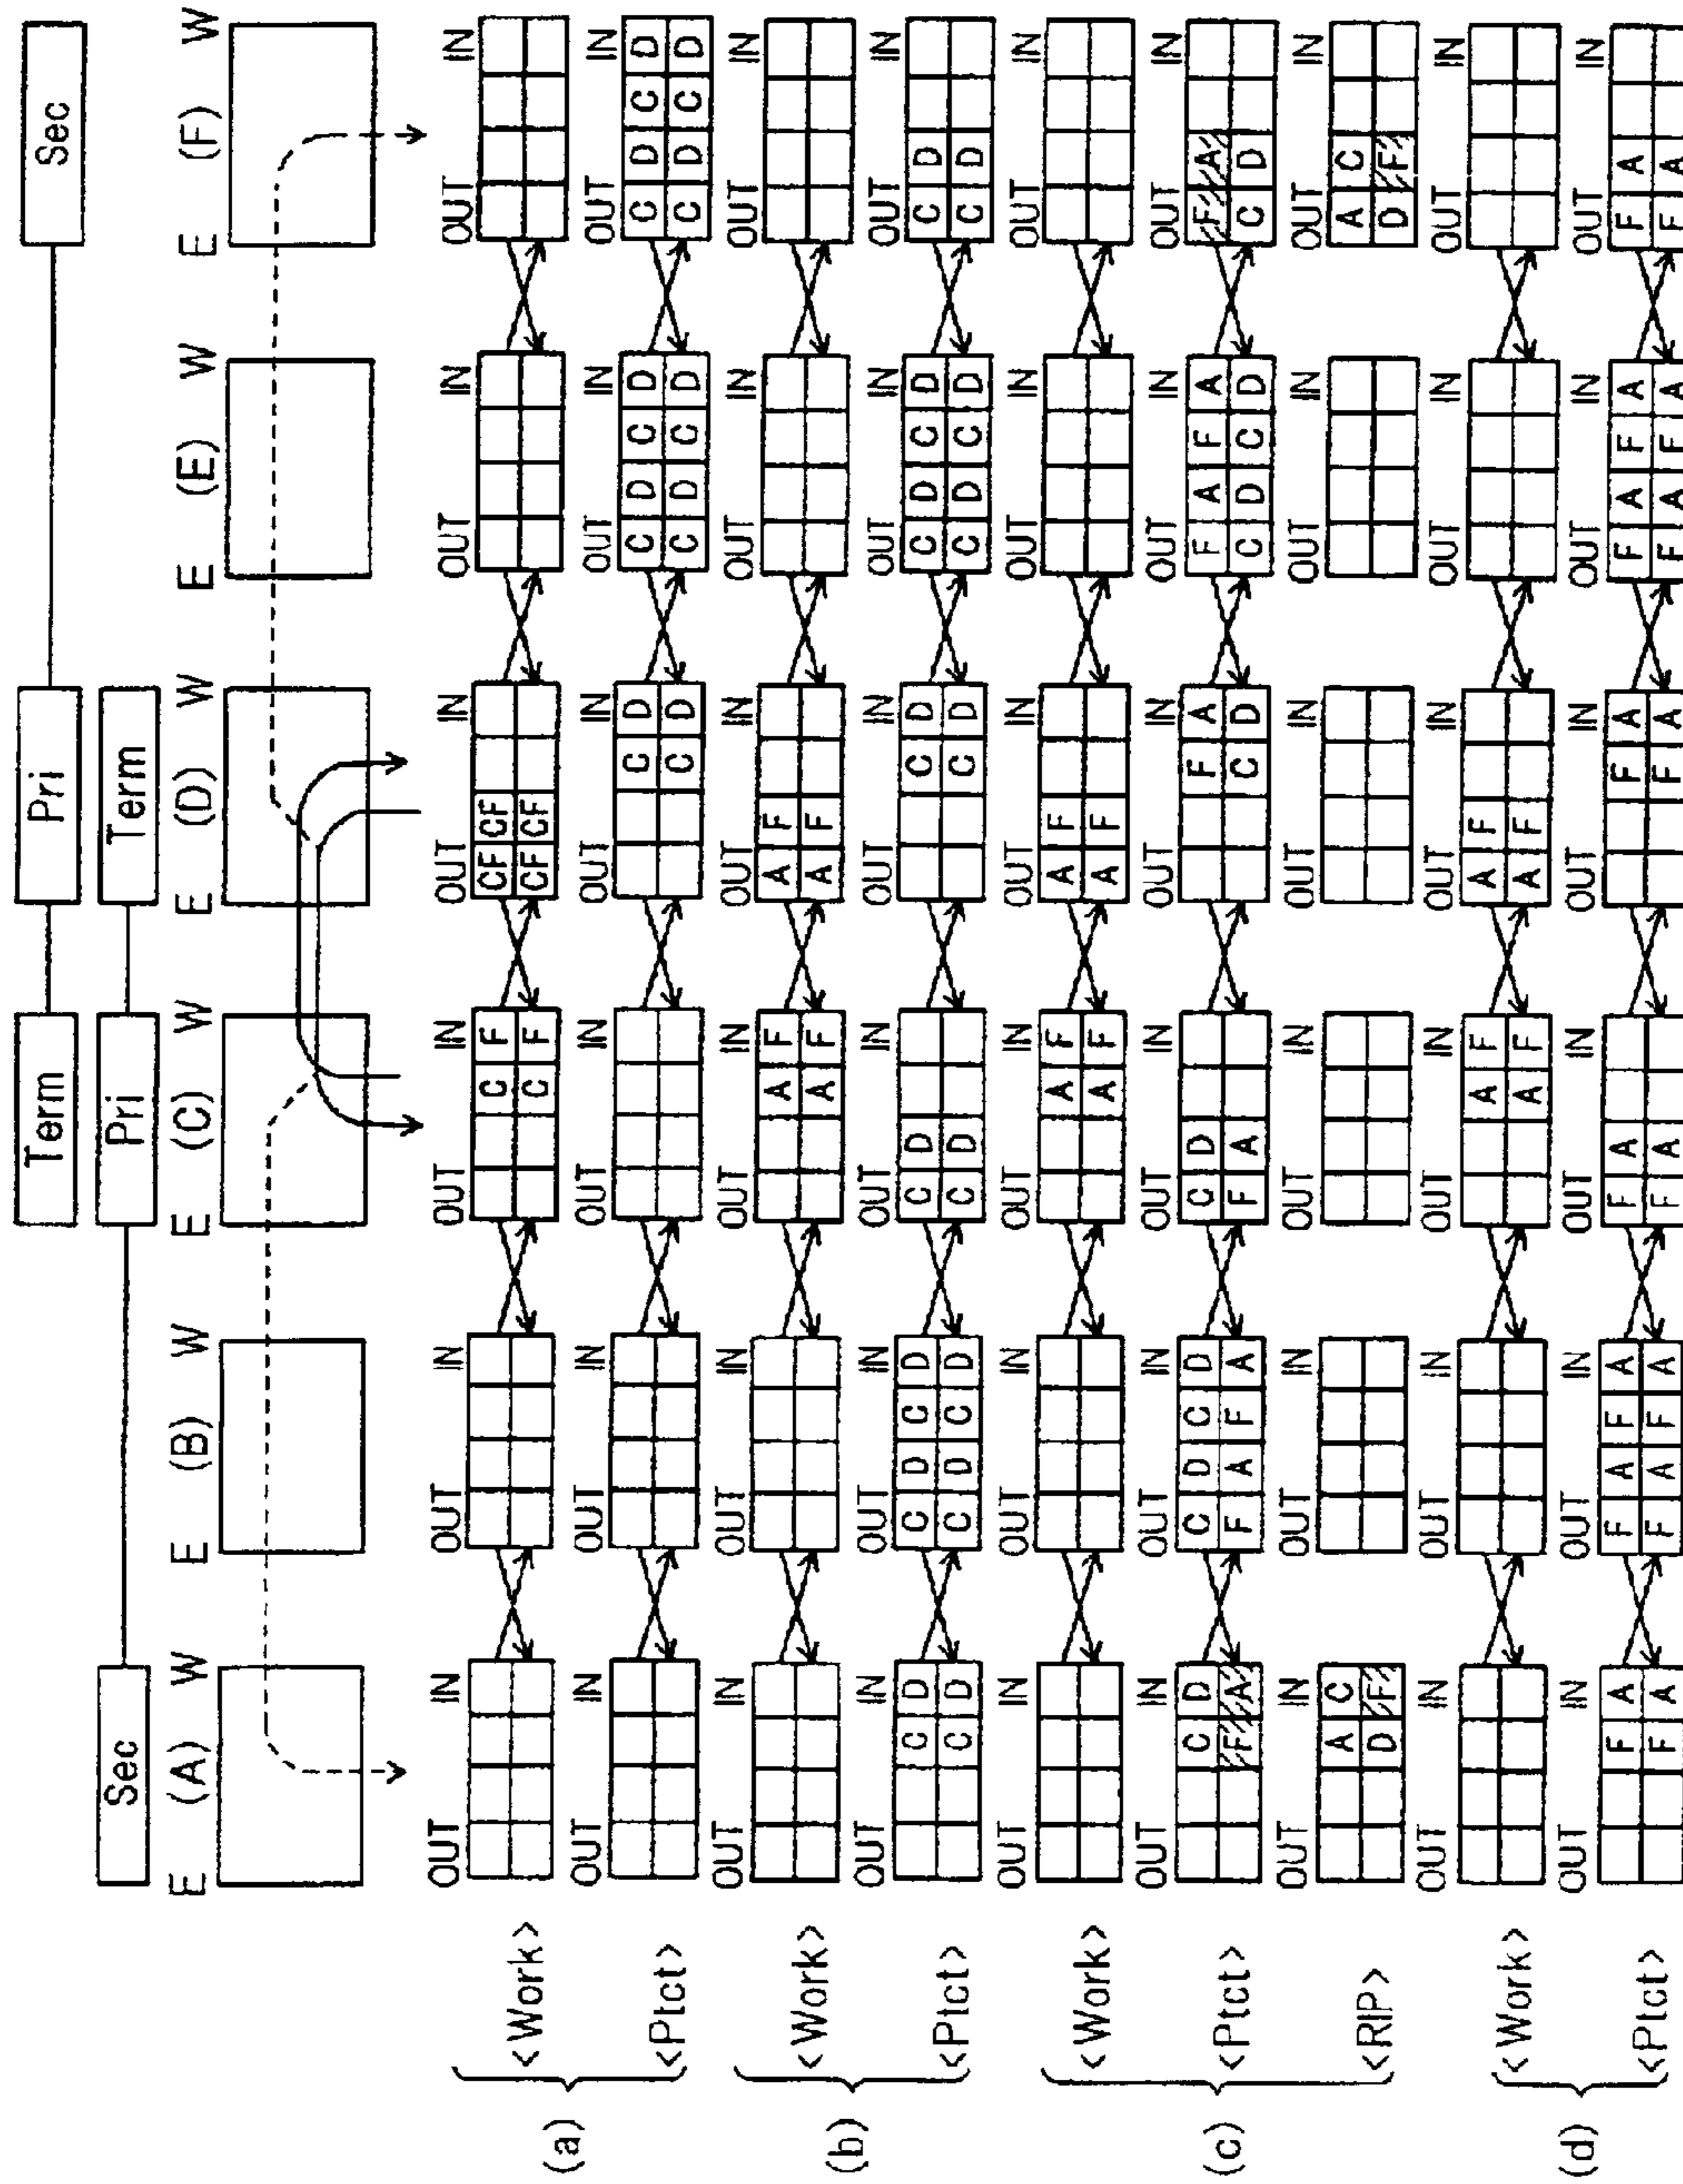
Sec
Term
Pri
Term
Pri
Term
Sec

E (A) W
E (B) W
E (C) W
E (D) W
E (E) W
E (F) W

(a) <Work>
OUT IN
OUT IN
OUT IN C F C F
OUT CF CF CF CF IN
OUT IN
OUT IN

<Ptct>
OUT IN
OUT IN
OUT IN
OUT IN C D C D
OUT C D C D C D C D IN
OUT C D C D C D C D IN

(b) <Work>
OUT IN
OUT IN
OUT IN A F A F
OUT A F A F IN
OUT IN
OUT IN

<Ptct>
OUT C D C D IN
OUT C D C D C D C D IN
OUT C D C D IN
OUT C D C D IN
OUT C D C D C D C D IN
OUT C D C D IN

(c) <Work>
OUT IN
OUT IN
OUT IN A F A F
OUT A F A F IN
OUT IN
OUT IN

<Ptct>
OUT C D F A IN
OUT C D C D F A F A IN
OUT C D F A IN
OUT F A C D IN
OUT F A F A C D C D IN
OUT F A C D IN

<RIP>
OUT A C D F IN
OUT IN
OUT IN
OUT IN
OUT IN
OUT A C D F IN

(d) <Work>
OUT IN
OUT IN
OUT IN A F A F
OUT A F A F IN
OUT IN
OUT IN

<Ptct>
OUT F A F A IN
OUT F A F A F A F A IN
OUT F A F A IN
OUT F A F A IN
OUT F A F A F A F A IN
OUT F A F A IN